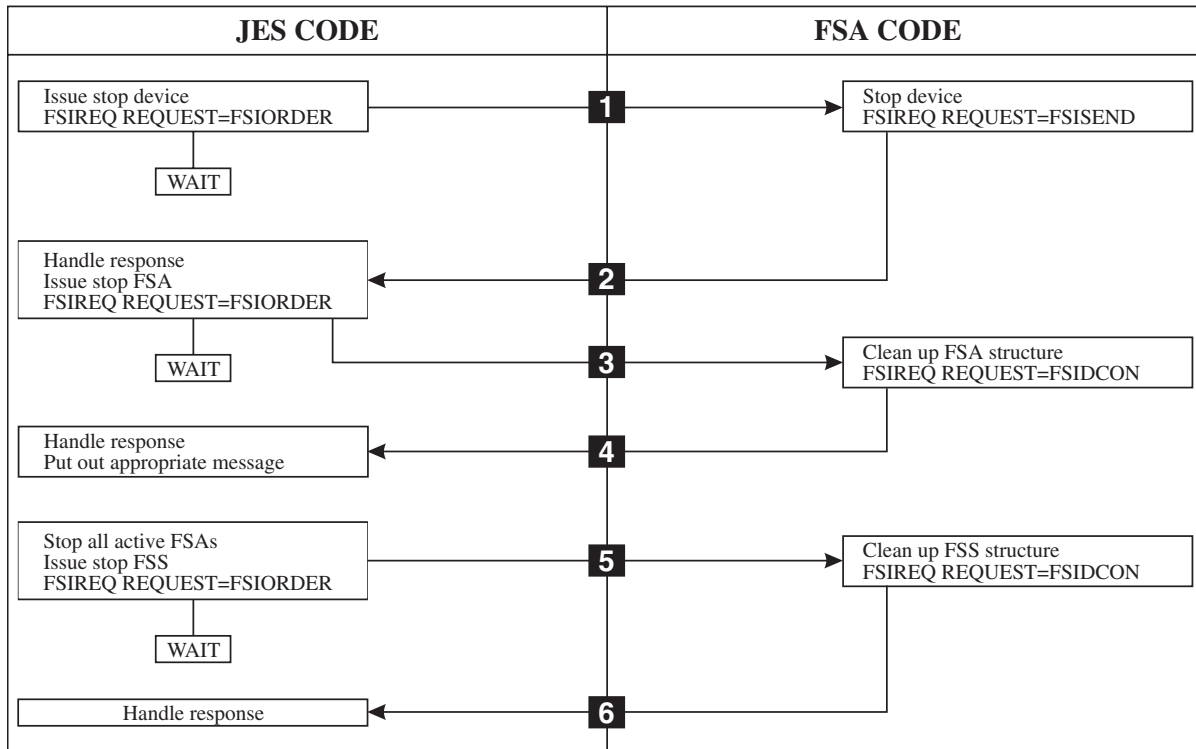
JES CODE

FSA CODE

Issue stop device
FSIREQ REQUEST=FSIORDER

1

Stop device
FSIREQ REQUEST=FSISEND

WAIT

Handle response
Issue stop FSA
FSIREQ REQUEST=FSIORDER

2

WAIT

3

Clean up FSA structure
FSIREQ REQUEST=FSIDCON

Handle response
Put out appropriate message

4

Stop all active FSAs
Issue stop FSS
FSIREQ REQUEST=FSIORDER

5

Clean up FSS structure
FSIREQ REQUEST=FSIDCON

WAIT

Handle response

6